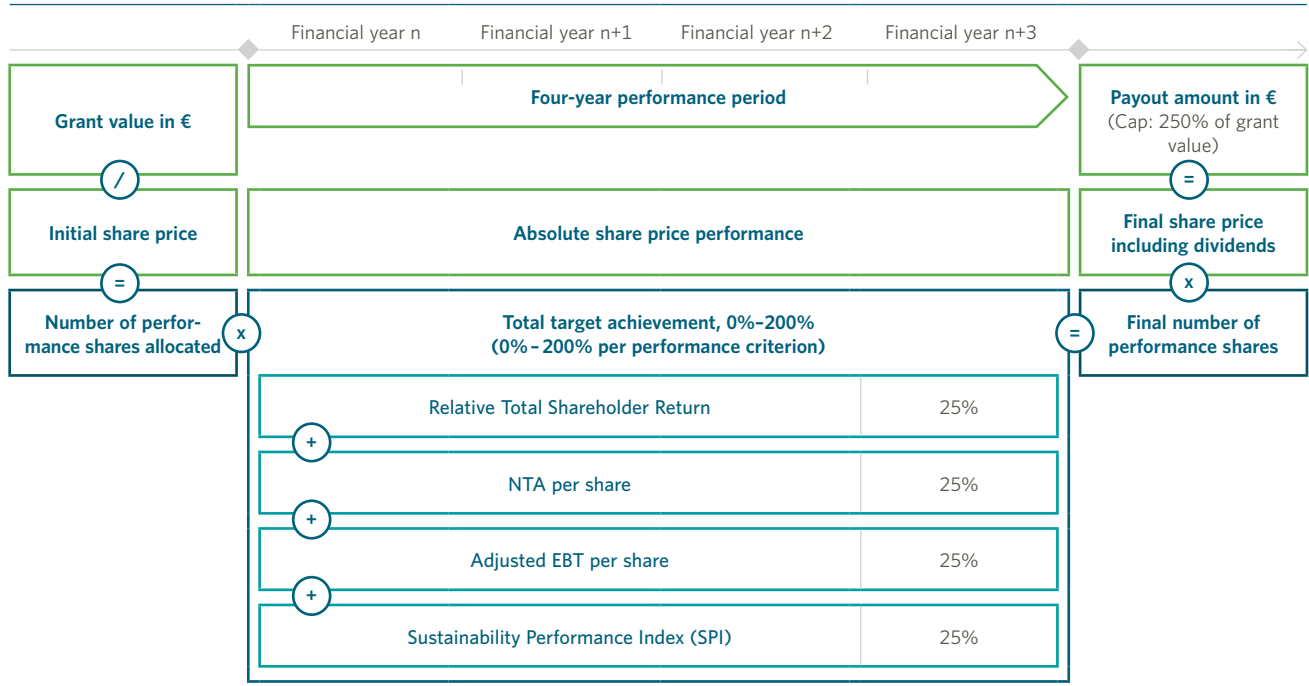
Financial year n
Financial year n+1
Financial year n+2
Financial year n+3

Grant value in €

Four-year performance period

Payout amount in € (Cap: 250% of grant value)

/

=

Initial share price

Absolute share price performance

Final share price including dividends

=

x

Number of performance shares allocated

x

Total target achievement, 0%–200% (0%–200% per performance criterion)

=

Final number of performance shares

| Relative Total Shareholder Return | 25% |
|---|---|

+

| NTA per share | 25% |
|---|---|

+

| Adjusted EBT per share | 25% |
|---|---|

+

| Sustainability Performance Index (SPI) | 25% |
|---|---|